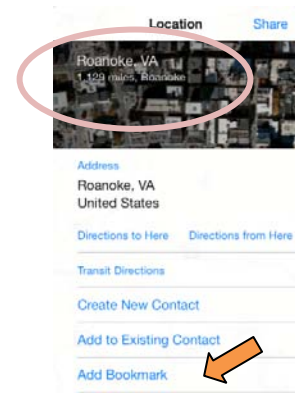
Location Share

Roanoke, VA
1,129 miles, Roanoke

Address
Roanoke, VA
United States

Directions to Here Directions from Here

Transit Directions

Create New Contact

Add to Existing Contact

Add Bookmark